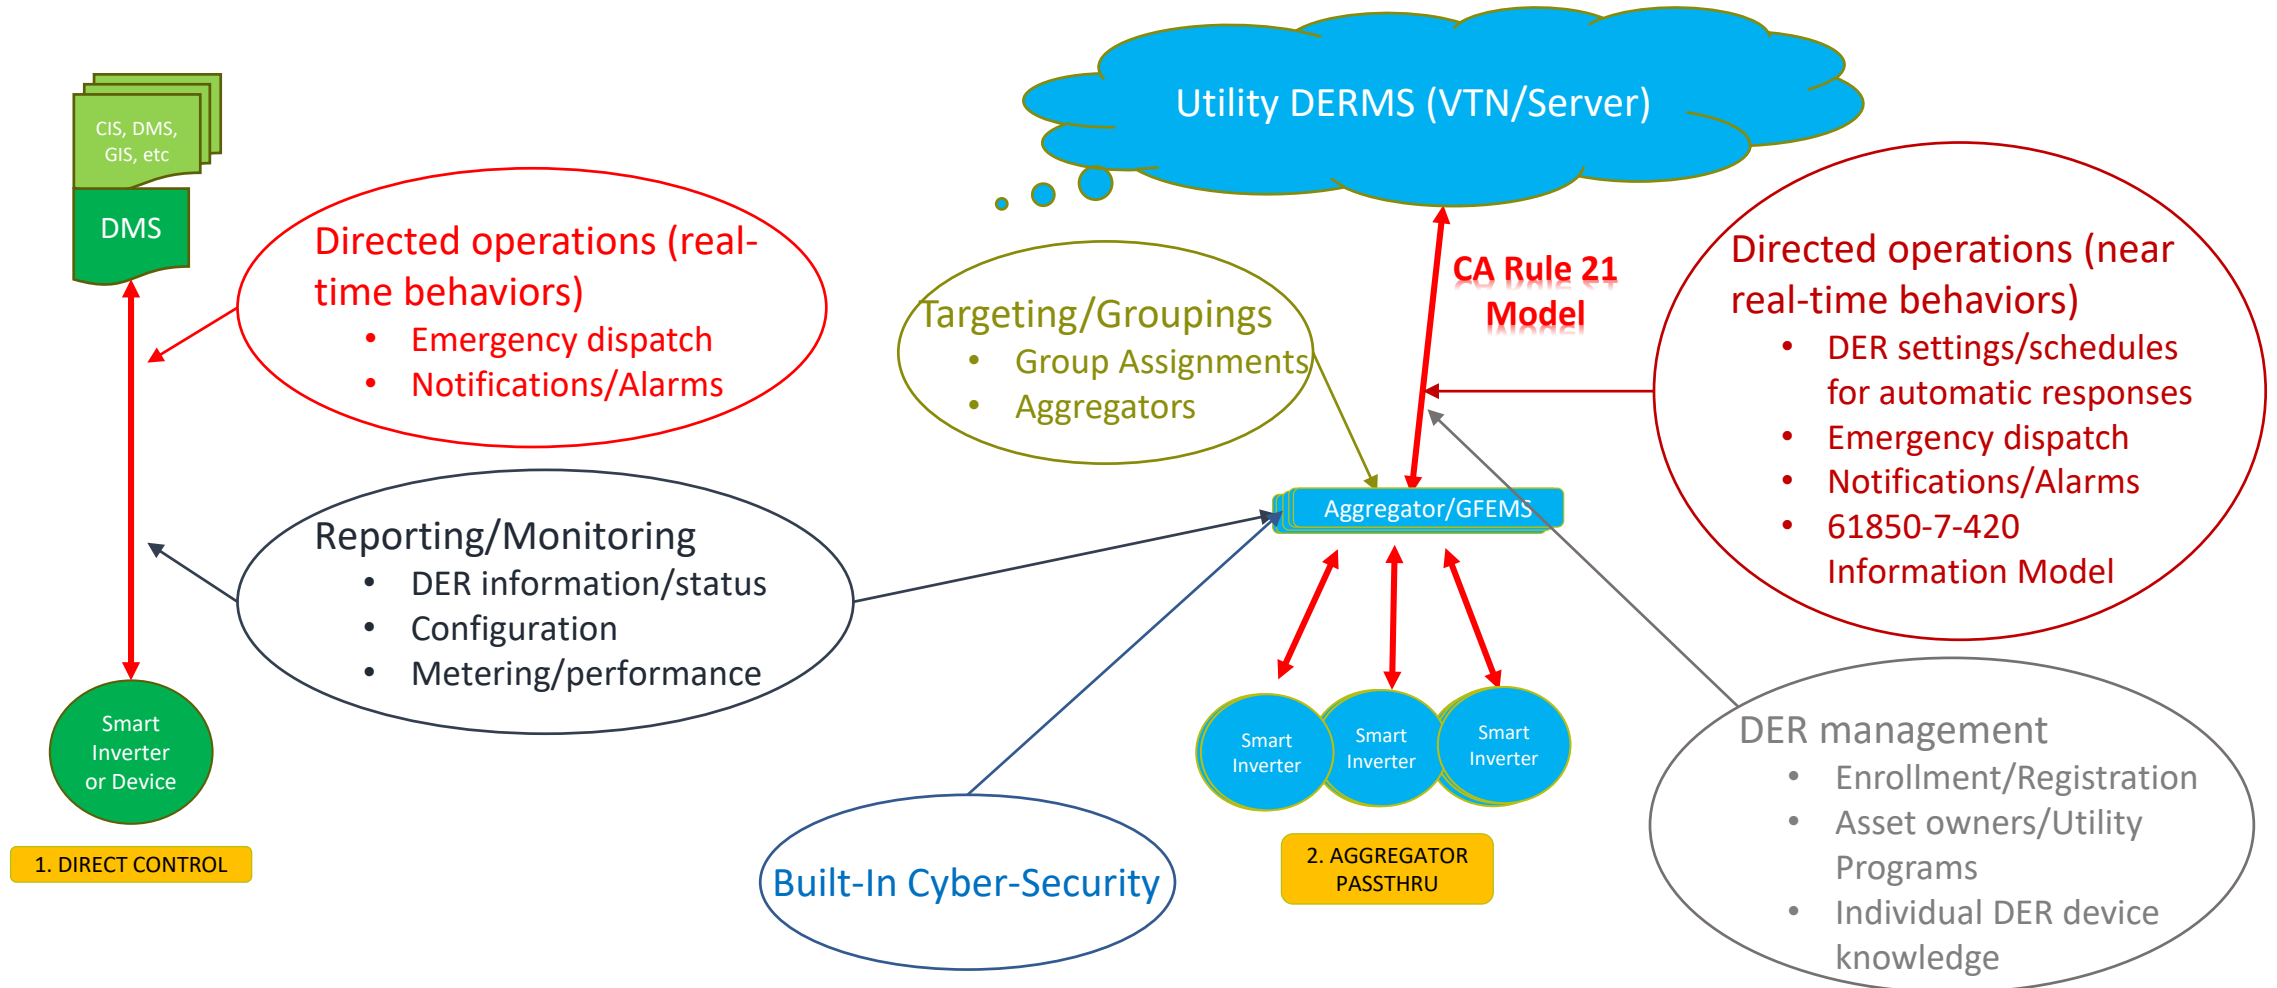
CIS, DMS, GIS, etc

DMS

Utility DERMS (VTN/Server)

Directed operations (real-time behaviors)
• Emergency dispatch
• Notifications/Alarms

Targeting/Groupings
• Group Assignments
• Aggregators

CA Rule 21 Model

Directed operations (near real-time behaviors)
• DER settings/schedules for automatic responses
• Emergency dispatch
• Notifications/Alarms
• 61850-7-420 Information Model

Aggregator/GFEMS

Reporting/Monitoring
• DER information/status
• Configuration
• Metering/performance

Smart Inverter or Device

Smart Inverter

Smart Inverter

Smart Inverter

DER management
• Enrollment/Registration
• Asset owners/Utility Programs
• Individual DER device knowledge

1. DIRECT CONTROL

Built-In Cyber-Security

2. AGGREGATOR PASSTHRU